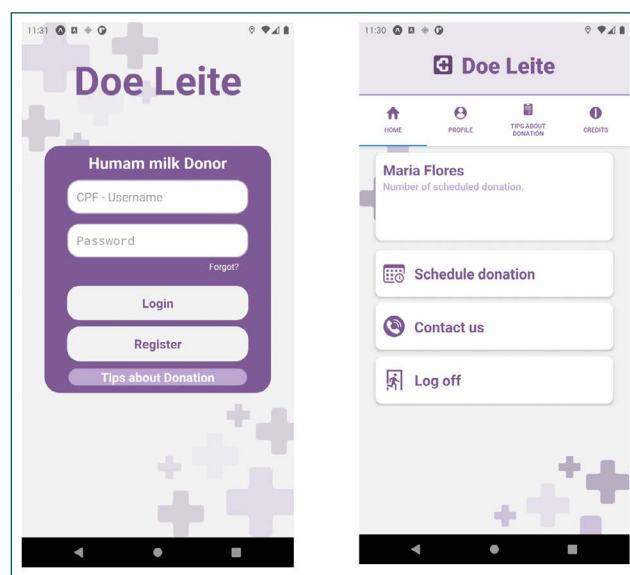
11:31

Doe Leite

Humam milk Donor

CPF - Username

Password

Forgot?

Login

Register

Tips about Donation

11:30

Doe Leite

HOME

PROFILE

TIPS ABOUT DONATION

CREDITS

Maria Flores

Number of scheduled donation.

Schedule donation

Contact us

Log off